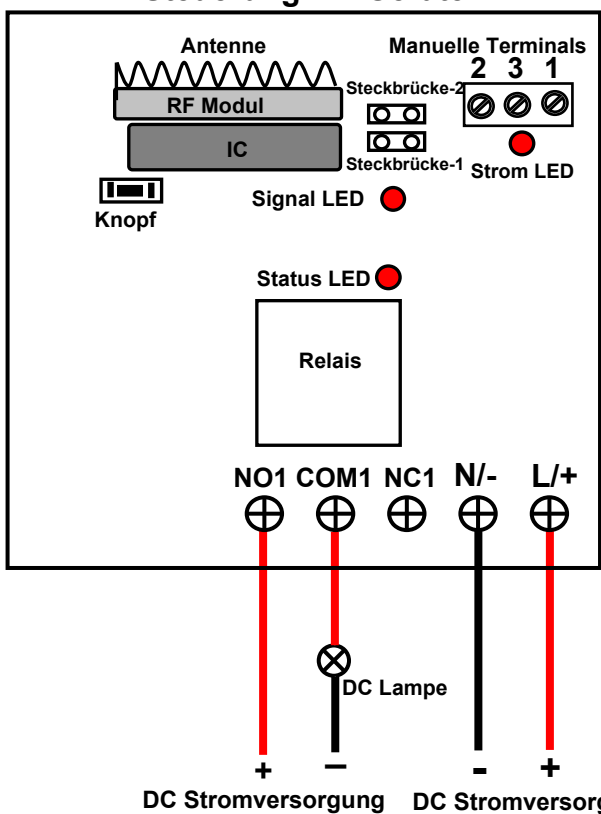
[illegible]

Antenne

Manuelle Terminals

2 3 1

RF Modul

Steckbrücke-2

IC

Steckbrücke-1

Strom LED

Knopf

Signal LED

Status LED

Relais

NO1 COM1 NC1 N/- L/+

DC Lampe

+ − - +

DC Stromversorgung DC Stromversorg